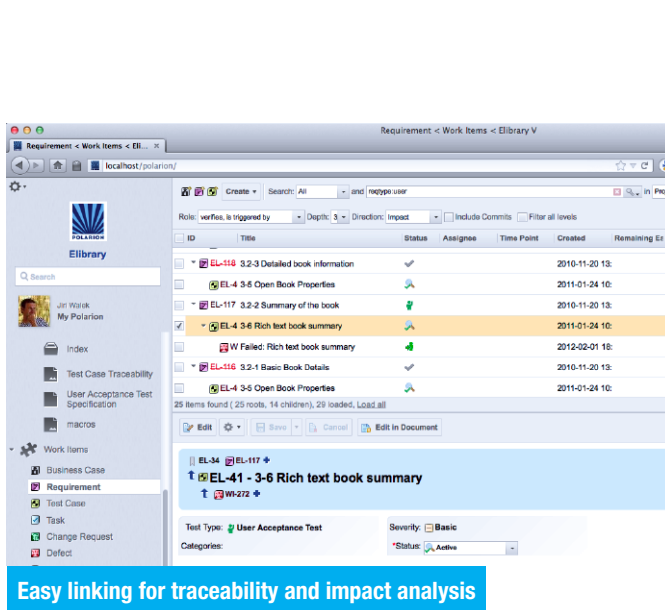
Requirement < Work Items < Eli... ×

Requirement < Work Items < Elibrary V

localhost/polarion/

POLARION

Elibrary

Search

Jiri Walek
My Polarion

Index

Test Case Traceability

User Acceptance Test Specification

macros

Work Items

Business Case

Requirement

Test Case

Task

Change Request

Defect

Create ▾ Search: All and reqtype:user in Pro

Role: verifies, is triggered by Depth: 3 Direction: Impact Include Commits Filter all levels

| ID | Title | Status | Assignee | Time Point | Created | Remaining Es |
|---|---|---|---|---|---|---|
| EL-118 | 3.2-3 Detailed book information | | | | 2010-11-20 13: | |
| EL-4 | 3-6 Open Book Properties | | | | 2011-01-24 10: | |
| EL-117 | 3.2-2 Summary of the book | | | | 2010-11-20 13: | |
| EL-4 | 3-6 Rich text book summary | | | | 2011-01-24 10: | |
| W | Failed: Rich text book summary | | | | 2012-02-01 18: | |
| EL-116 | 3.2-1 Basic Book Details | | | | 2010-11-20 13: | |
| EL-4 | 3-5 Open Book Properties | | | | 2011-01-24 10: | |

25 items found ( 25 roots, 14 children), 29 loaded, Load all

Edit Save Cancel Edit in Document

EL-34 EL-117

EL-41 - 3-6 Rich text book summary

WI-272

Test Type: User Acceptance Test

Categories:

Severity: Basic

*Status: Active

Easy linking for traceability and impact analysis